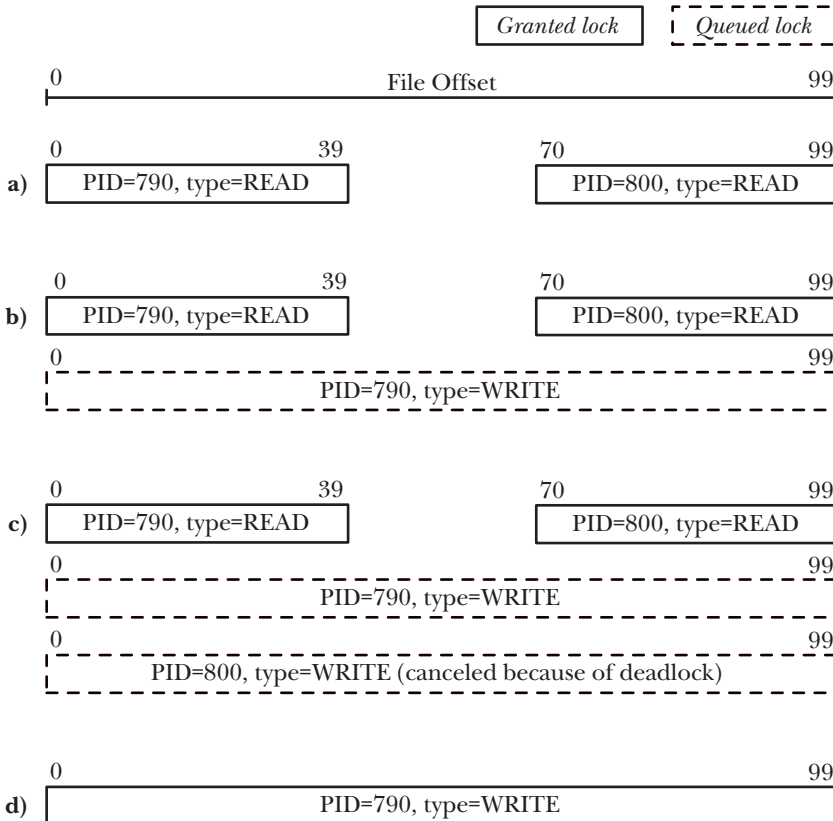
Granted lock

Queued lock

0 File Offset 99

a)
0 39
PID=790, type=READ
70 99
PID=800, type=READ

b)
0 39
PID=790, type=READ
70 99
PID=800, type=READ
0 99
PID=790, type=WRITE

c)
0 39
PID=790, type=READ
70 99
PID=800, type=READ
0 99
PID=790, type=WRITE
0 99
PID=800, type=WRITE (canceled because of deadlock)

d)
0 99
PID=790, type=WRITE